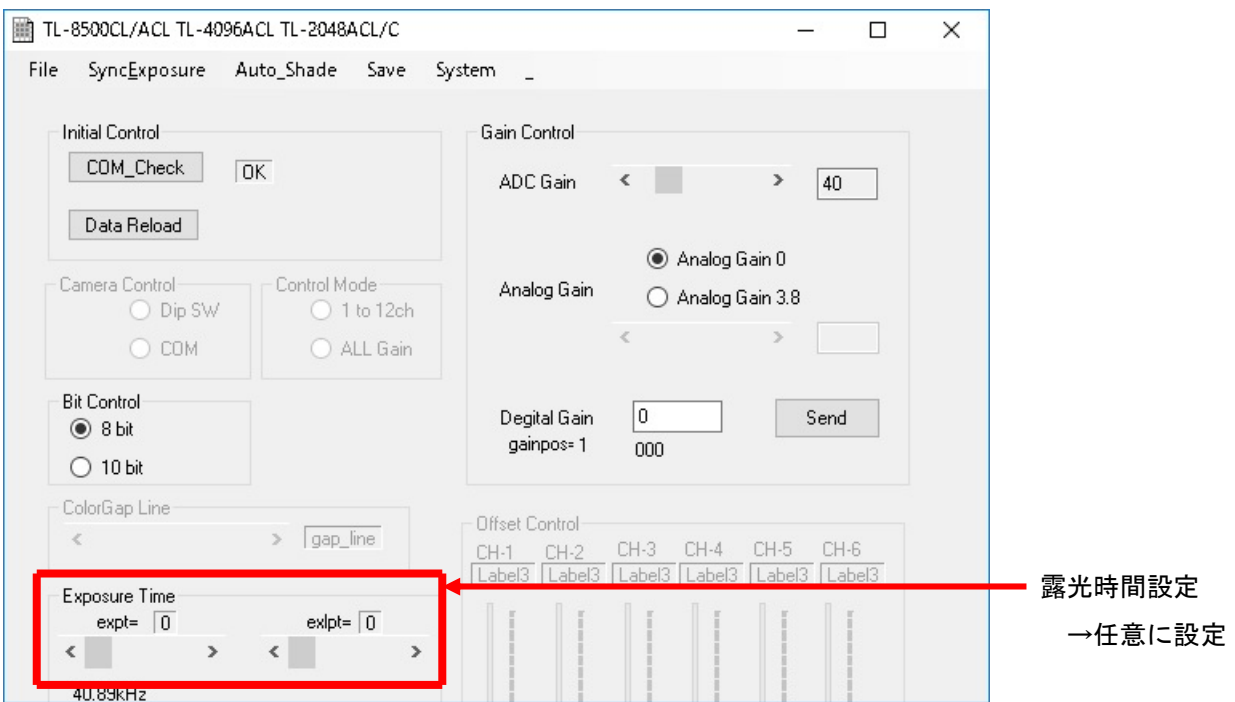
TL-8500CL/ACL TL-4096ACL TL-2048ACL/C

File SyncExposure Auto_Shade Save System _

Initial Control
COM_Check
OK
Data Reload

Camera Control
Dip SW
COM

Control Mode
1 to 12ch
ALL Gain

Bit Control
8 bit
10 bit

ColorGap Line
gap_line

Exposure Time
expt= 0
exlpt= 0
40.89kHz

Gain Control
ADC Gain
40
Analog Gain
Analog Gain 0
Analog Gain 3.8
Degital Gain
gainpos= 1
0
000
Send

Offset Control
CH-1 CH-2 CH-3 CH-4 CH-5 CH-6
Label3 Label3 Label3 Label3 Label3 Label3

露光時間設定
→任意に設定